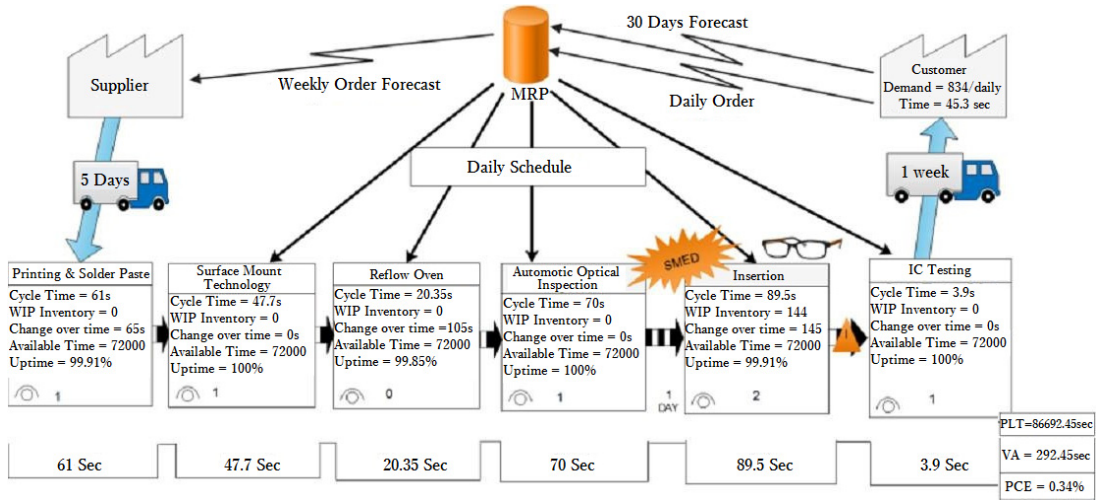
30 Days Forecast

Supplier

Weekly Order Forecast

MRP

Daily Order

Customer
Demand = 834/daily
Time = 45.3 sec

Daily Schedule

5 Days

1 week

SMED

Printing & Solder Paste
Cycle Time = 61s
WIP Inventory = 0
Change over time = 65s
Available Time = 72000
Uptime = 99.91%
1

Surface Mount Technology
Cycle Time = 47.7s
WIP Inventory = 0
Change over time = 0s
Available Time = 72000
Uptime = 100%
1

Reflow Oven
Cycle Time = 20.35s
WIP Inventory = 0
Change over time =105s
Available Time = 72000
Uptime = 99.85%
0

Automotic Optical Inspection
Cycle Time = 70s
WIP Inventory = 0
Change over time = 0s
Available Time = 72000
Uptime = 100%
1

1 DAY

Insertion
Cycle Time = 89.5s
WIP Inventory = 144
Change over time = 145
Available Time = 72000
Uptime = 99.91%
2

IC Testing
Cycle Time = 3.9s
WIP Inventory = 0
Change over time = 0s
Available Time = 72000
Uptime = 100%
1

61 Sec

47.7 Sec

20.35 Sec

70 Sec

89.5 Sec

3.9 Sec

PLT=86692.45sec

VA = 292.45sec

PCE = 0.34%